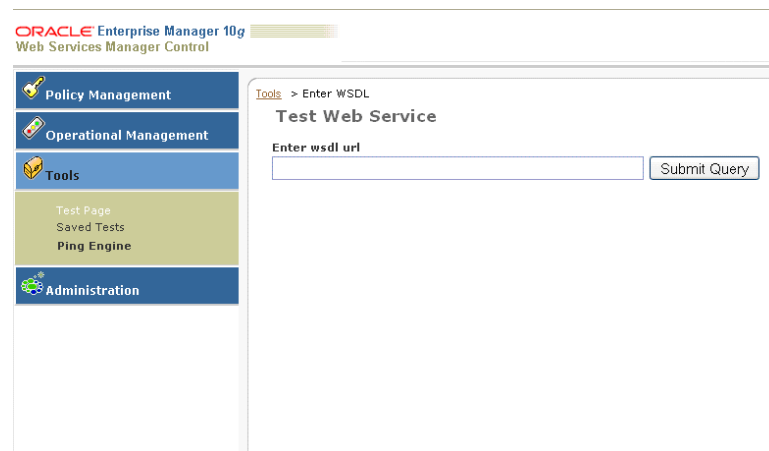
ORACLE Enterprise Manager 10g
Web Services Manager Control

Policy Management

Operational Management

Tools

Test Page
Saved Tests
Ping Engine

Administration

Tools > Enter WSDL

Test Web Service

Enter wsdl url

Submit Query